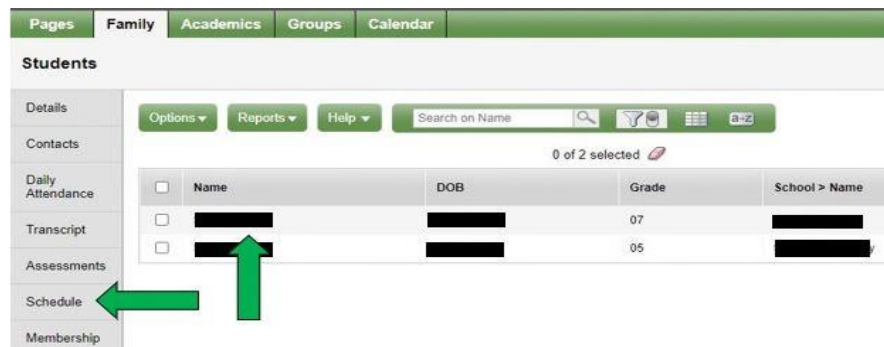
Pages | Family | Academics | Groups | Calendar

Students

Details
Contacts
Daily Attendance
Transcript
Assessments
Schedule
Membership

Options ▾ | Reports ▾ | Help ▾ | Search on Name | a-z

0 of 2 selected

| | Name | DOB | Grade | School > Name |
|---|---|---|---|---|
| | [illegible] | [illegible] | 07 | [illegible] |
| | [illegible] | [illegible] | 05 | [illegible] |